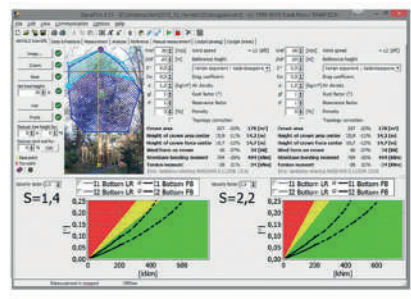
S=1,4

S=2,2

Crown area

Height of crown area centre

Height of crown force centre

Wind force on crown

Maximum bending moment

Torsion moment

Crown area

Height of crown area centre

Height of crown force centre

Wind force on crown

Maximum bending moment

Torsion moment

Safety factor

I1 Bottom LR

I2 Bottom LR

I1 Bottom FB

I2 Bottom FB

Safety factor

I1 Bottom LR

I2 Bottom LR

I1 Bottom FB

I2 Bottom FB

Wind speed

Reference height

Drag coefficient

Air density

Gust factor

Resonance factor

Porosity

Topology correction

Wind speed

Reference height

Drag coefficient

Air density

Gust factor

Resonance factor

Porosity

Topology correction

0

200

400

600

[kNm]

0

200

400

600

[kNm]

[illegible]